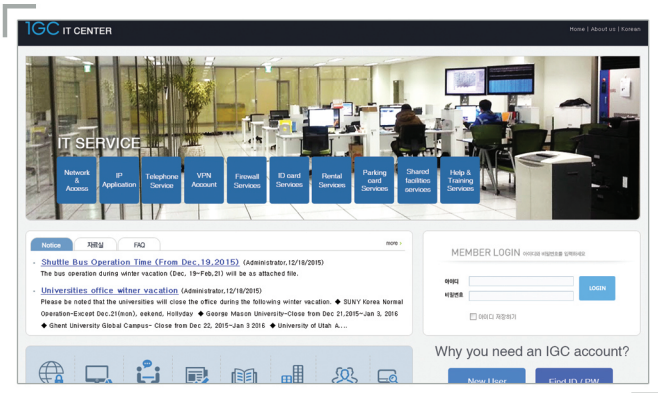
IGC IT CENTER

Home | About us | Korean

IT SERVICE

Network & Access

IP Application

Telephone Service

VPN Account

Firewall Services

ID card Services

Rental Services

Parking card Services

Shared facilities services

Help & Training Services

Notice | 자료실 | FAQ

more +

- Shuttle Bus Operation Time (From Dec.19,2015) (Administrator,12/18/2015)
The bus operation during winter vacation (Dec. 19~Feb.21) will be as attached file.

- Universities office witner vacation (Administrator,12/18/2015)
Please be noted that the universities will close the office during the following winter vacation. ◆ SUNY Korea Normal Operation-Except Dec.21(mon), eekend, Hollyday ◆ George Mason University-Close from Dec 21,2015~Jan 3, 2016 ◆ Ghent University Global Campus- Close from Dec 22, 2015~Jan 3 2016 ◆ University of Utah A...

MEMBER LOGIN 아이디와 비밀번호를 입력하세요

아이디

비밀번호

LOGIN

아이디 저장하기

Why you need an IGC account?

New User

Find ID / PW